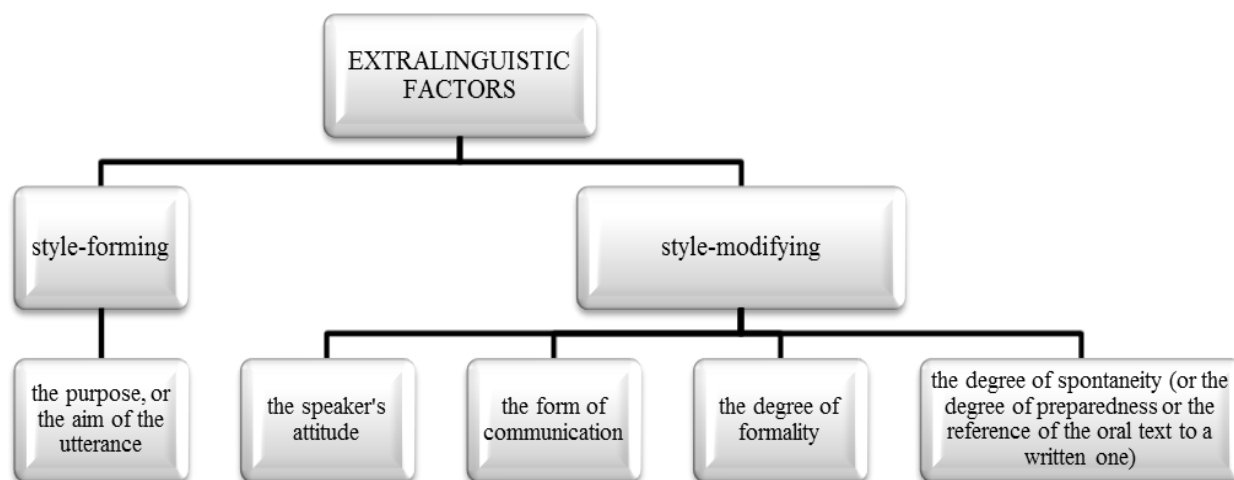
EXTRALINGUISTIC FACTORS

style-forming

style-modifying

the purpose, or the aim of the utterance

the speaker's attitude

the form of communication

the degree of formality

the degree of spontaneity (or the degree of preparedness or the reference of the oral text to a written one)